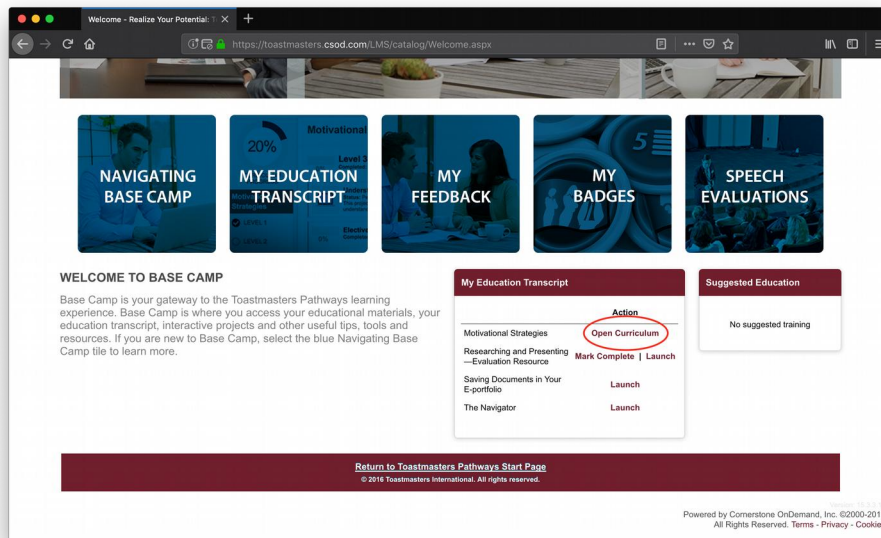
Welcome - Realize Your Potential: T

https://toastmasters.csod.com/LMS/catalog/Welcome.aspx

NAVIGATING BASE CAMP

20%

Motivational

Level 3

MY EDUCATION TRANSCRIPT

MY FEEDBACK

MY BADGES

SPEECH EVALUATIONS

WELCOME TO BASE CAMP

Base Camp is your gateway to the Toastmasters Pathways learning experience. Base Camp is where you access your educational materials, your education transcript, interactive projects and other useful tips, tools and resources. If you are new to Base Camp, select the blue Navigating Base Camp tile to learn more.

My Education Transcript

| | Action |
|---|---|
| Motivational Strategies | Open Curriculum |
| Researching and Presenting —Evaluation Resource | Mark Complete \| Launch |
| Saving Documents in Your E-portfolio | Launch |
| The Navigator | Launch |

Suggested Education

No suggested training

Return to Toastmasters Pathways Start Page

© 2016 Toastmasters International. All rights reserved.

Powered by Cornerstone OnDemand, Inc. ©2000-201
All Rights Reserved. Terms - Privacy - Cookie